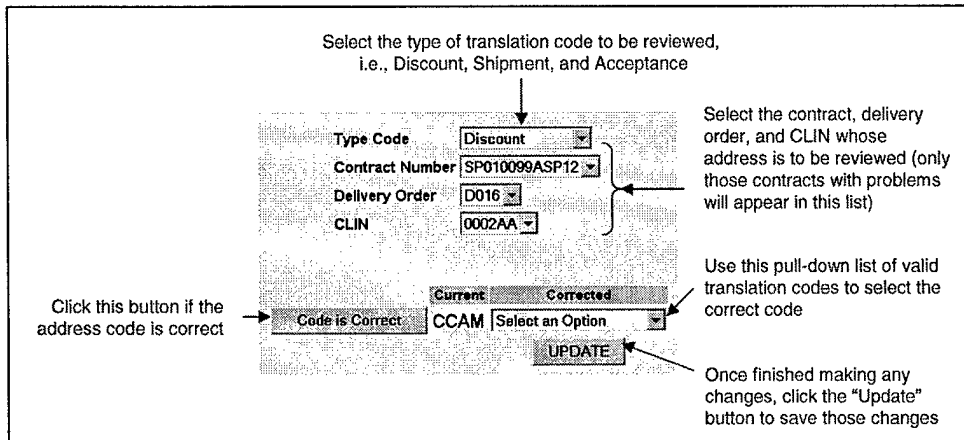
Select the type of translation code to be reviewed, i.e., Discount, Shipment, and Acceptance

Type Code Discount
Contract Number SP010099ASP12
Delivery Order D016
CLIN 0002AA

Select the contract, delivery order, and CLIN whose address is to be reviewed (only those contracts with problems will appear in this list)

Click this button if the address code is correct

Current Corrected
Code is Correct CCAM Select an Option

Use this pull-down list of valid translation codes to select the correct code

UPDATE

Once finished making any changes, click the "Update" button to save those changes